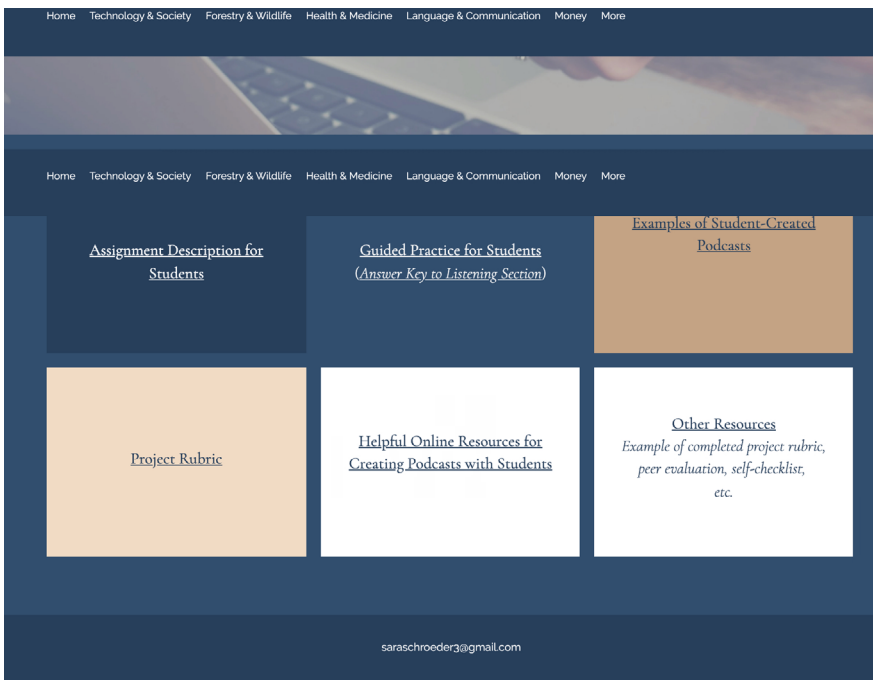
Home Technology & Society Forestry & Wildlife Health & Medicine Language & Communication Money More

Home Technology & Society Forestry & Wildlife Health & Medicine Language & Communication Money More

Assignment Description for Students

Guided Practice for Students (Answer Key to Listening Section)

Examples of Student-Created Podcasts

Project Rubric

Helpful Online Resources for Creating Podcasts with Students

Other Resources
Example of completed project rubric, peer evaluation, self-checklist, etc.

saraschroeder3@gmail.com